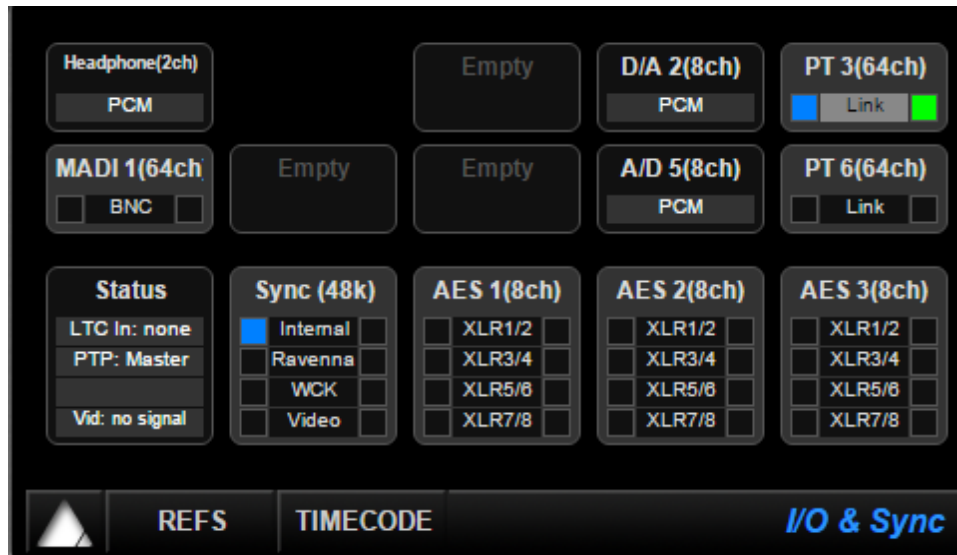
Headphone(2ch)
PCM

Empty

D/A 2(8ch)
PCM

PT 3(64ch)
Link

MADI 1(64ch
BNC

Empty

Empty

A/D 5(8ch)
PCM

PT 6(64ch)
Link

Status
LTC In: none
PTP: Master
Vid: no signal

Sync (48k)
Internal
Ravenna
WCK
Video

AES 1(8ch)
XLR1/2
XLR3/4
XLR5/6
XLR7/8

AES 2(8ch)
XLR1/2
XLR3/4
XLR5/6
XLR7/8

AES 3(8ch)
XLR1/2
XLR3/4
XLR5/6
XLR7/8

REFS
TIMECODE
I/O & Sync